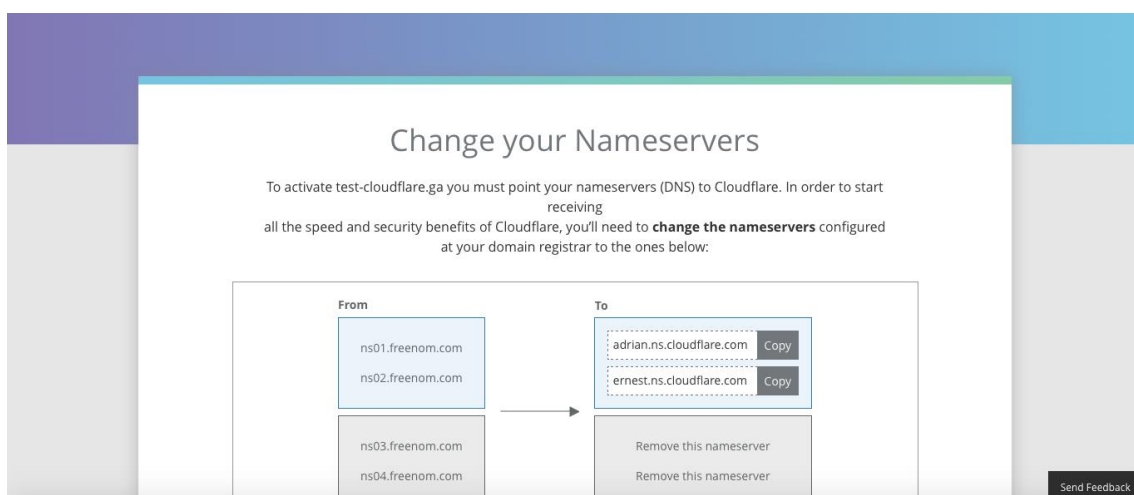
Change your Nameservers

To activate test-cloudflare.ga you must point your nameservers (DNS) to Cloudflare. In order to start receiving all the speed and security benefits of Cloudflare, you'll need to **change the nameservers** configured at your domain registrar to the ones below:

From

ns01.freenom.com

ns02.freenom.com

ns03.freenom.com

ns04.freenom.com

To

adrian.ns.cloudflare.com Copy

ernest.ns.cloudflare.com Copy

Remove this nameserver

Remove this nameserver

Send Feedback